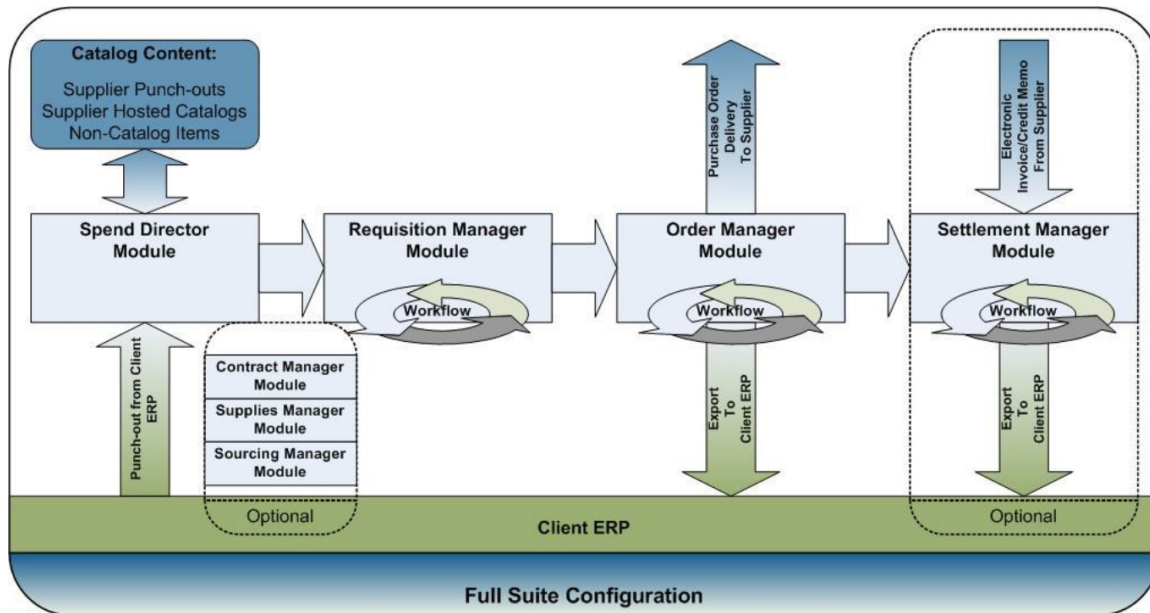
Catalog Content:

Supplier Punch-outs
Supplier Hosted Catalogs
Non-Catalog Items

Purchase Order Delivery To Supplier

Electronic Invoice/Credit Memo From Supplier

Spend Director Module

Requisition Manager Module

Workflow

Order Manager Module

Workflow

Settlement Manager Module

Workflow

Punch-out from Client ERP

Contract Manager Module

Supplies Manager Module

Sourcing Manager Module

Export To Client ERP

Export To Client ERP

Optional

Client ERP

Optional

Full Suite Configuration